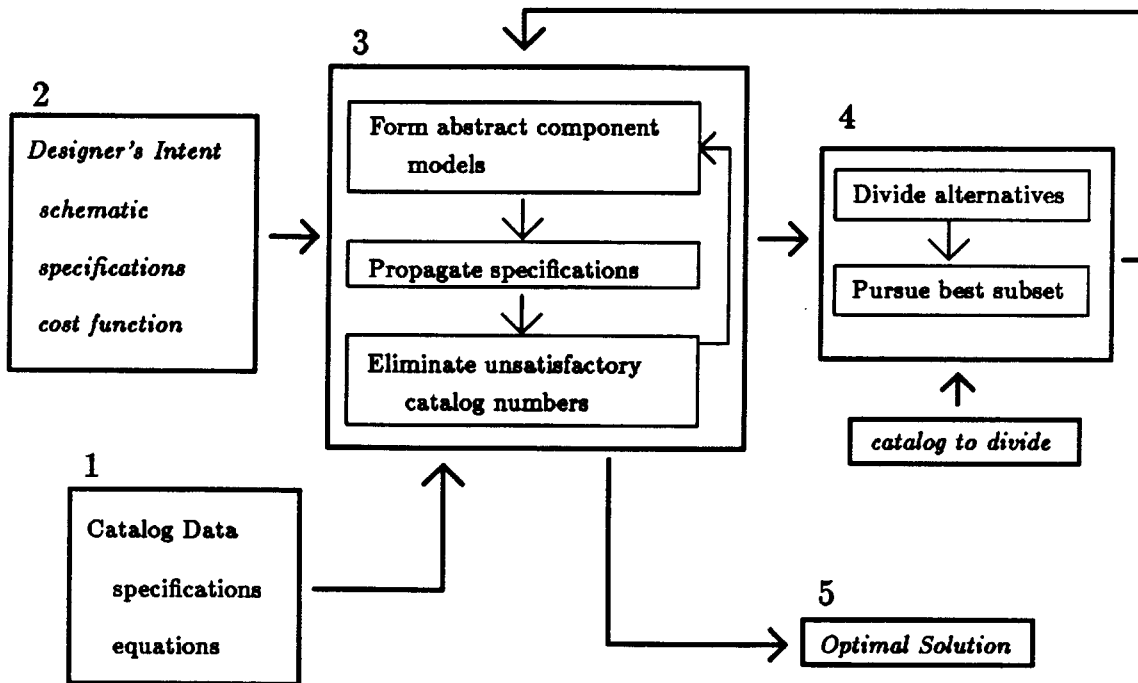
2

Designer's Intent

schematic

specifications

cost function

3

Form abstract component models

Propagate specifications

Eliminate unsatisfactory catalog numbers

4

Divide alternatives

Pursue best subset

catalog to divide

1

Catalog Data

specifications

equations

5

Optimal Solution